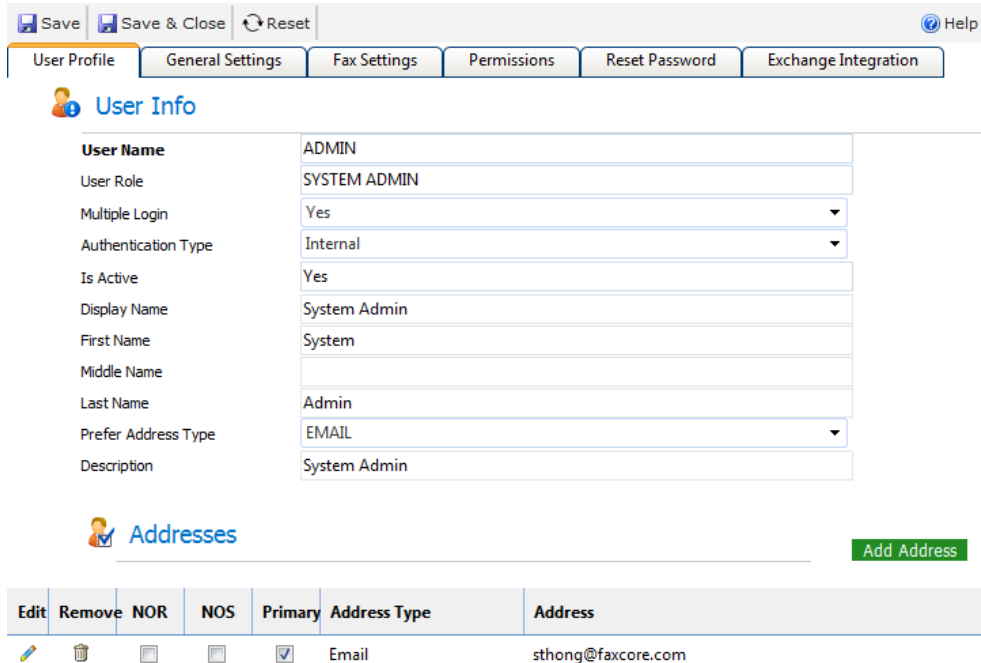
Save | Save & Close | Reset | Help

User Profile | General Settings | Fax Settings | Permissions | Reset Password | Exchange Integration

User Info

User Name: ADMIN
User Role: SYSTEM ADMIN
Multiple Login: Yes
Authentication Type: Internal
Is Active: Yes
Display Name: System Admin
First Name: System
Middle Name:
Last Name: Admin
Prefer Address Type: EMAIL
Description: System Admin

Addresses

Add Address

| Edit | Remove | NOR | NOS | Primary | Address Type | Address |
|---|---|---|---|---|---|---|
| | | | | | Email | sthong@faxcore.com |